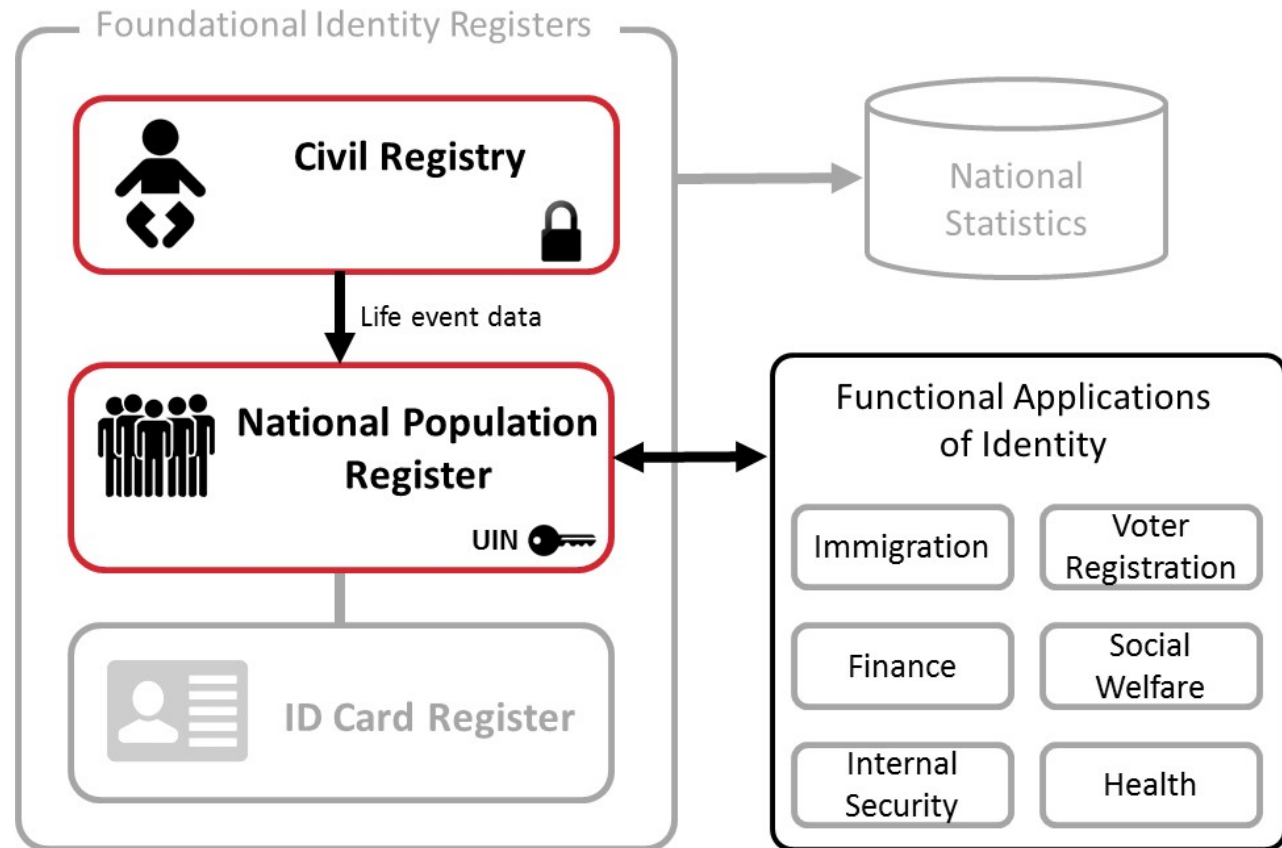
Foundational Identity Registers

Civil Registry

National Statistics

Life event data

National Population Register

UIN

Functional Applications of Identity

Immigration

Voter Registration

Finance

Social Welfare

Internal Security

Health

ID Card Register